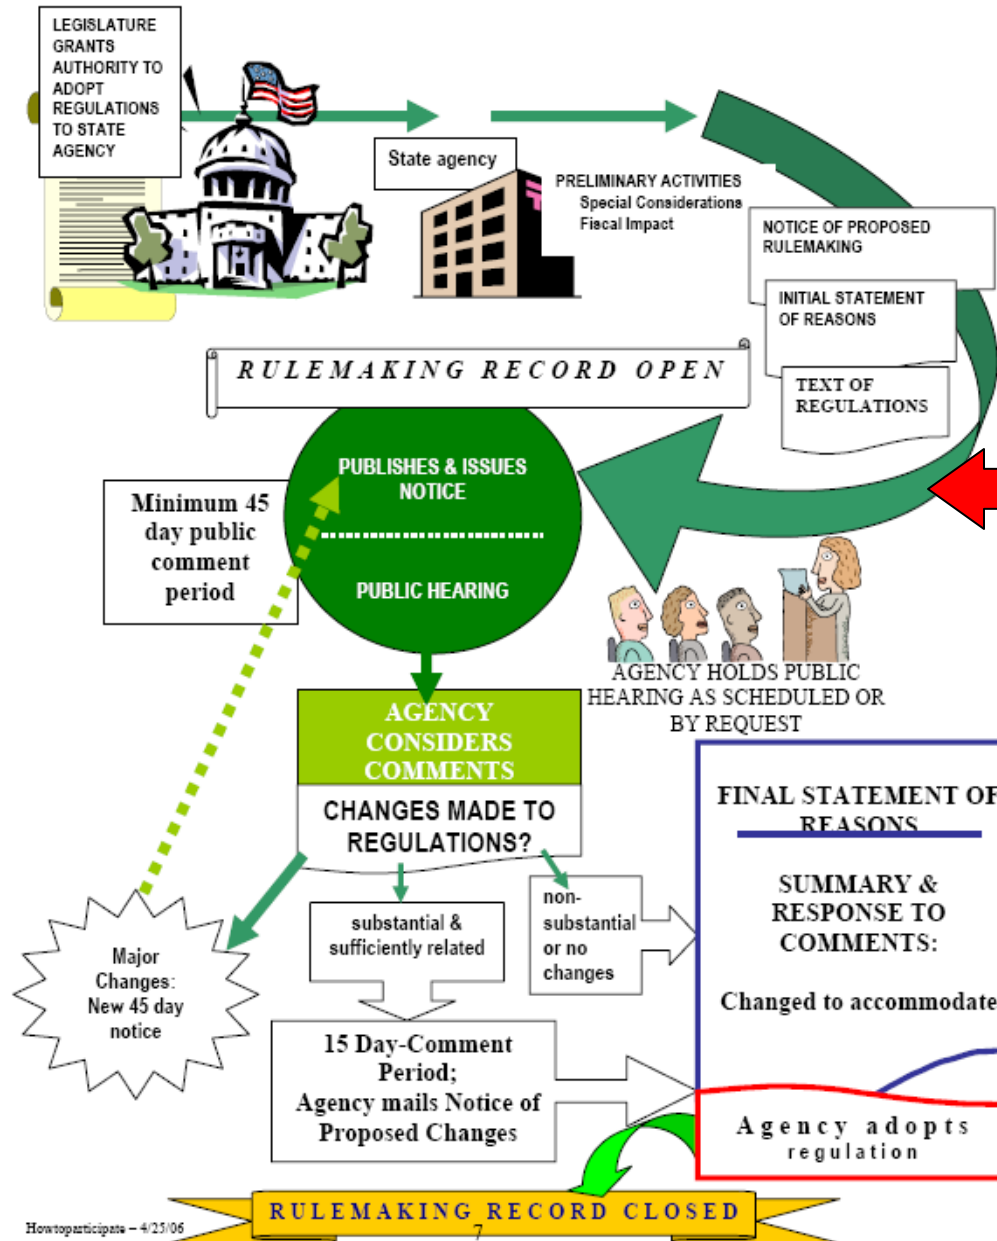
LEGISLATURE GRANTS AUTHORITY TO ADOPT REGULATIONS TO STATE AGENCY

State agency

PRELIMINARY ACTIVITIES
Special Considerations
Fiscal Impact

NOTICE OF PROPOSED RULEMAKING

INITIAL STATEMENT OF REASONS

TEXT OF REGULATIONS

RULEMAKING RECORD OPEN

Minimum 45 day public comment period

PUBLISHES & ISSUES NOTICE

PUBLIC HEARING

AGENCY HOLDS PUBLIC HEARING AS SCHEDULED OR BY REQUEST

AGENCY CONSIDERS COMMENTS

CHANGES MADE TO REGULATIONS?

substantial & sufficiently related

non-substantial or no changes

Major Changes: New 45 day notice

15 Day-Comment Period; Agency mails Notice of Proposed Changes

FINAL STATEMENT OF REASONS

SUMMARY & RESPONSE TO COMMENTS:

Changed to accommodate

Agency adopts regulation

RULEMAKING RECORD CLOSED

Howtoparticipate – 4/25/06

7